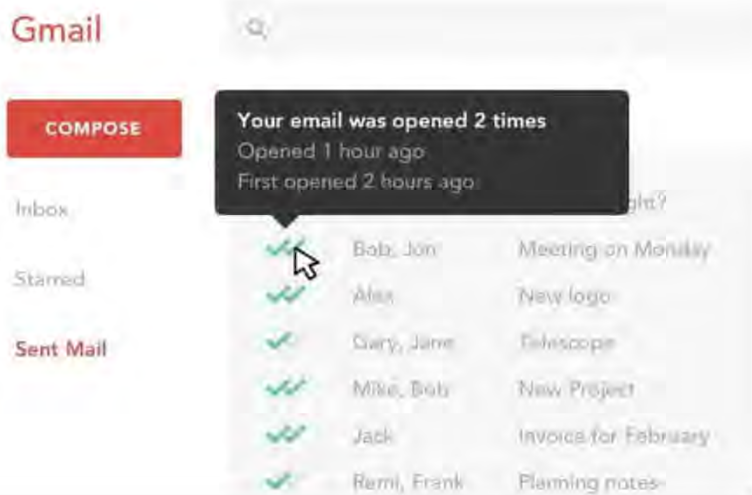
Gmail

COMPOSE

Inbox

Starred

Sent Mail

Your email was opened 2 times
Opened 1 hour ago
First opened 2 hours ago

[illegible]ght?

Bob, Jon Meeting on Monday

Alex New logo

Gary, Jane Telescope

Mike, Bob New Project

Jack Invoice for February

Remi, Frank Planning notes